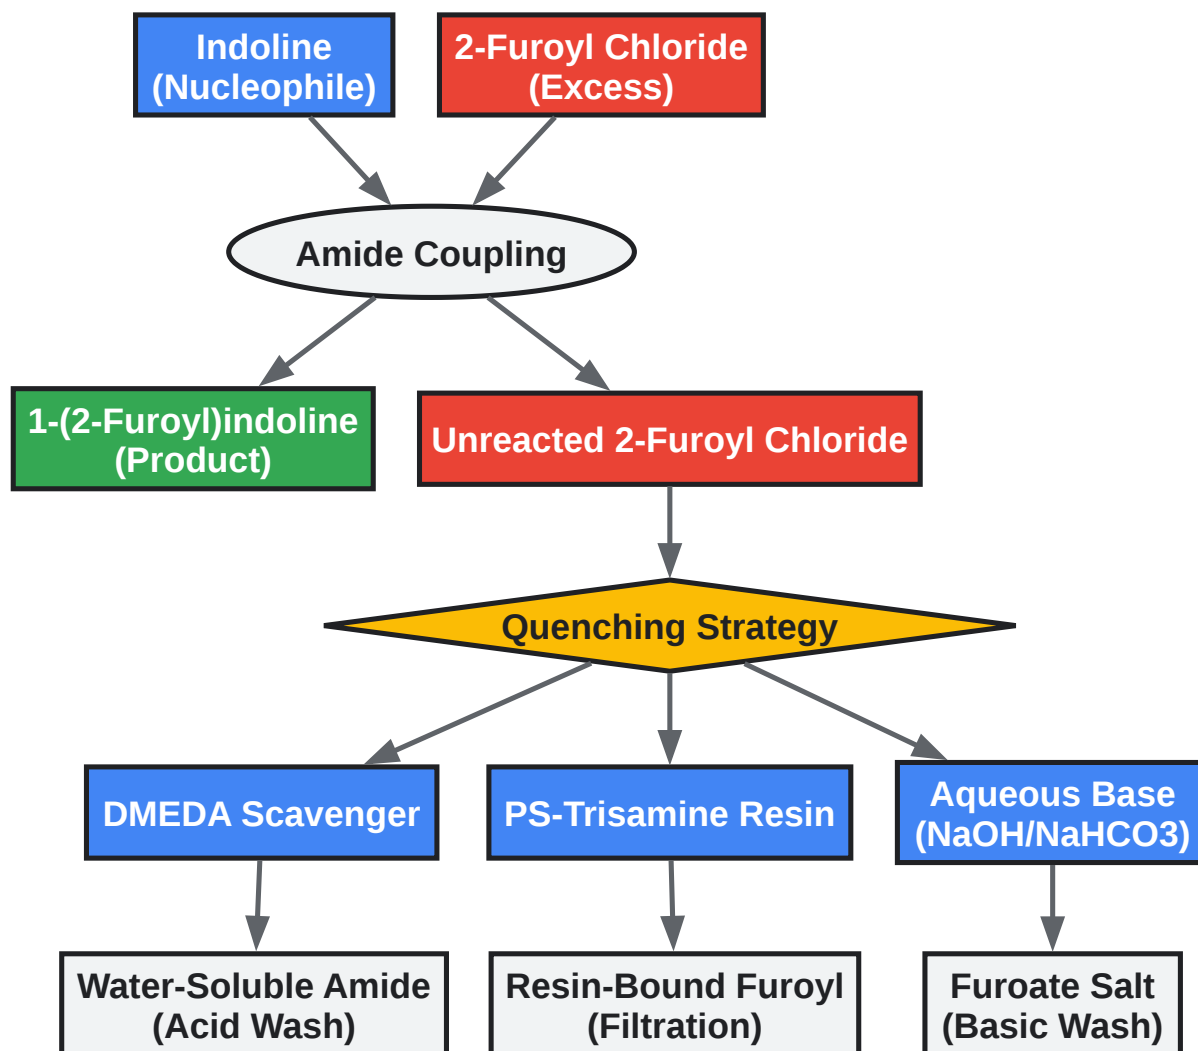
Indoline
(Nucleophile)

2-Furoyl Chloride
(Excess)

Amide Coupling

1-(2-Furoyl)indoline
(Product)

Unreacted 2-Furoyl Chloride

Quenching Strategy

DMEDA Scavenger

PS-Trisamine Resin

Aqueous Base
(NaOH/NaHCO3)

Water-Soluble Amide
(Acid Wash)

Resin-Bound Furoyl
(Filtration)

Furoate Salt
(Basic Wash)